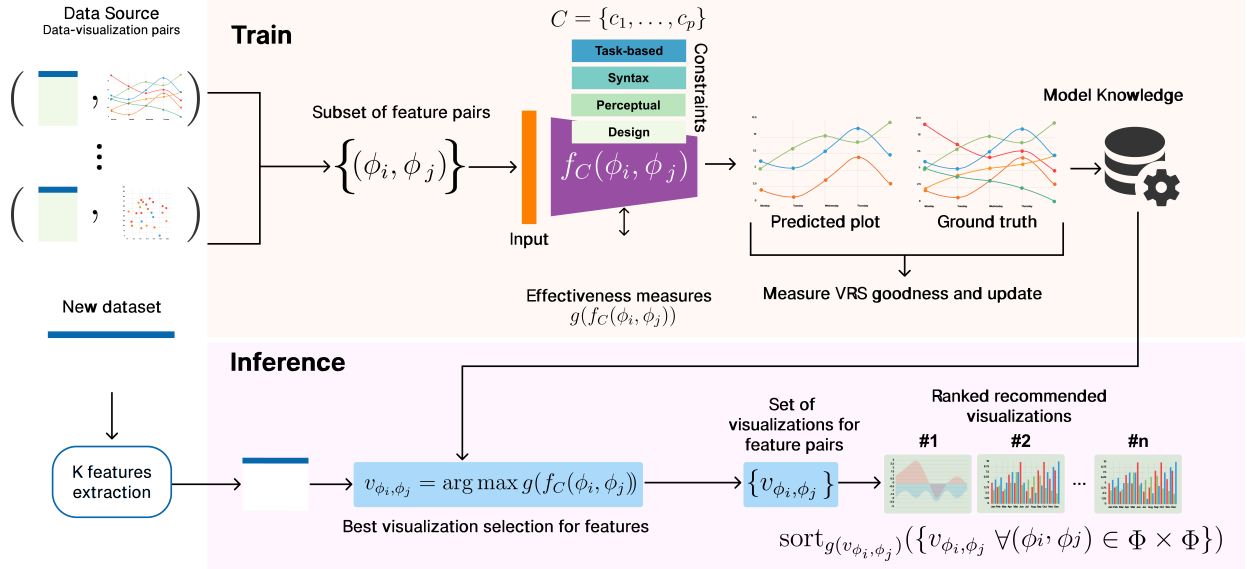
Data Source
Data-visualization pairs

Train

$C = \{c_1, \ldots, c_p\}$

Task-based
Syntax
Perceptual
Design
Constraints

Subset of feature pairs

$\{(\phi_i, \phi_j)\}$

$f_C(\phi_i, \phi_j)$

Input

Predicted plot
Ground truth

Model Knowledge

Effectiveness measures
$g(f_C(\phi_i, \phi_j))$

Measure VRS goodness and update

New dataset

Inference

K features extraction

$v_{\phi_i,\phi_j} = \arg\max g(f_C(\phi_i, \phi_j))$

Best visualization selection for features

Set of visualizations for feature pairs

$\{v_{\phi_i,\phi_j}\}$

Ranked recommended visualizations

#1
#2
...
#n

$\mathrm{sort}_{g(v_{\phi_i,\phi_j})}(\{v_{\phi_i,\phi_j} \; \forall(\phi i, \phi j) \in \Phi \times \Phi\})$